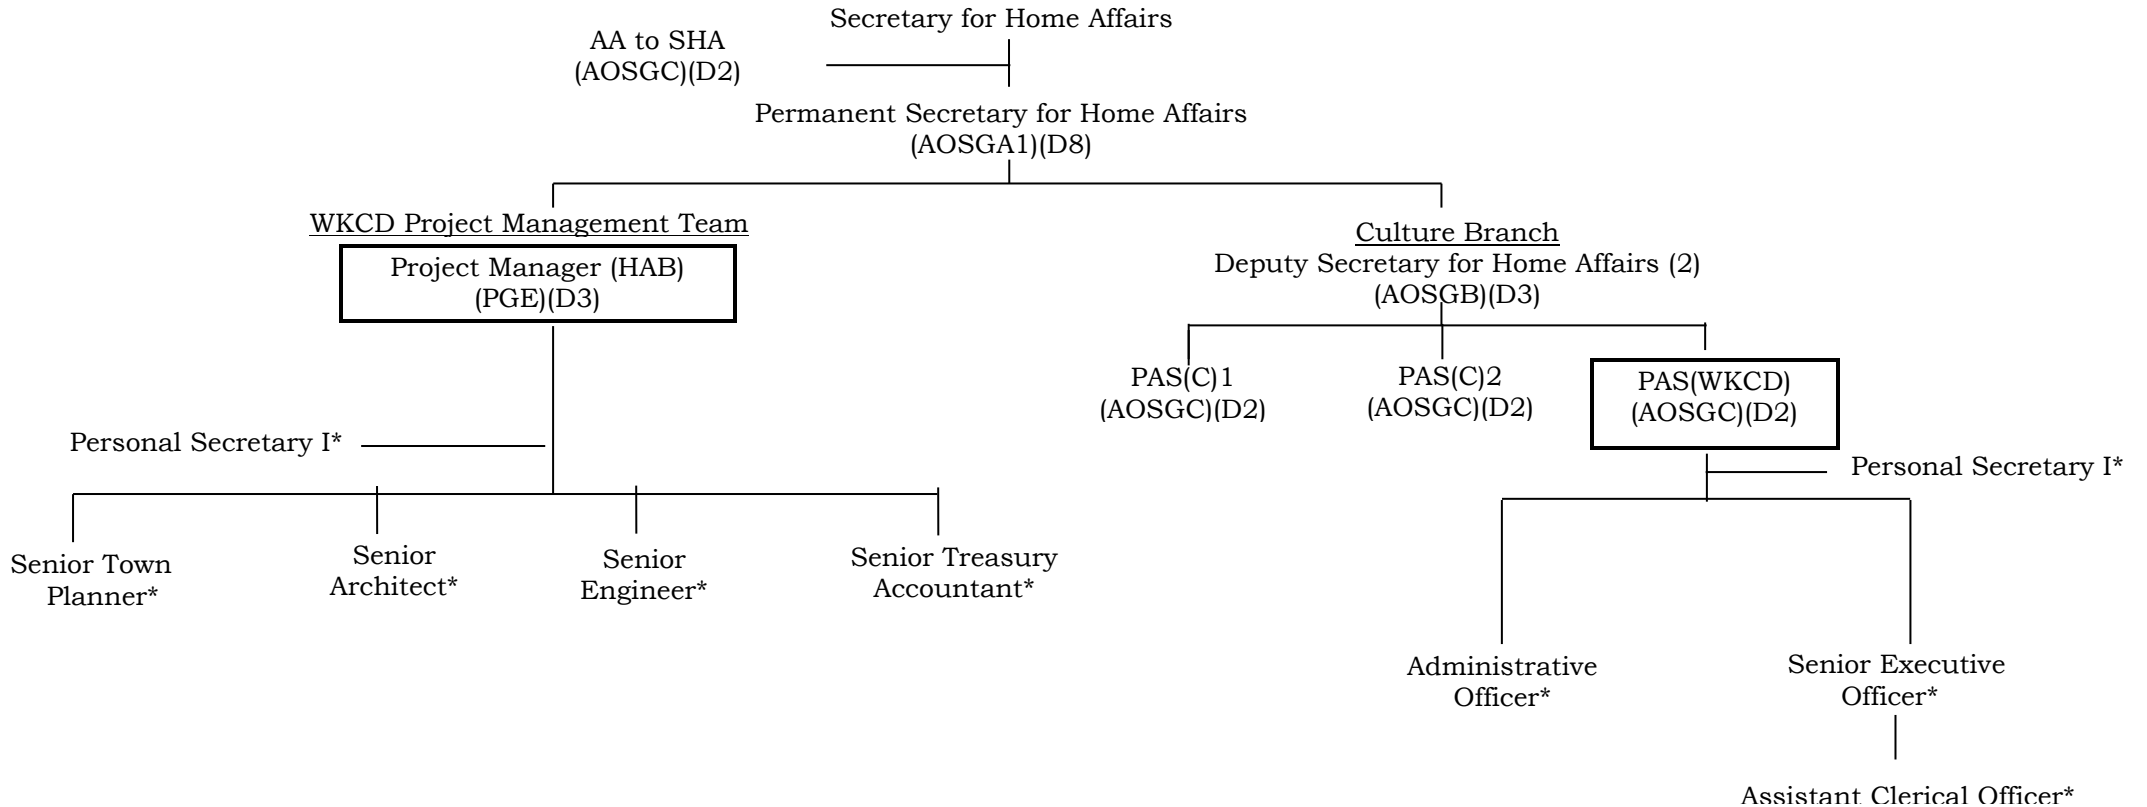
Secretary for Home Affairs

AA to SHA
(AOSGC)(D2)

Permanent Secretary for Home Affairs
(AOSGA1)(D8)

WKCD Project Management Team

Project Manager (HAB)
(PGE)(D3)

Personal Secretary I*

Senior Town Planner*

Senior Architect*

Senior Engineer*

Senior Treasury Accountant*

Culture Branch
Deputy Secretary for Home Affairs (2)
(AOSGB)(D3)

PAS(C)1
(AOSGC)(D2)

PAS(C)2
(AOSGC)(D2)

PAS(WKCD)
(AOSGC)(D2)

Personal Secretary I*

Administrative Officer*

Senior Executive Officer*

Assistant Clerical Officer*